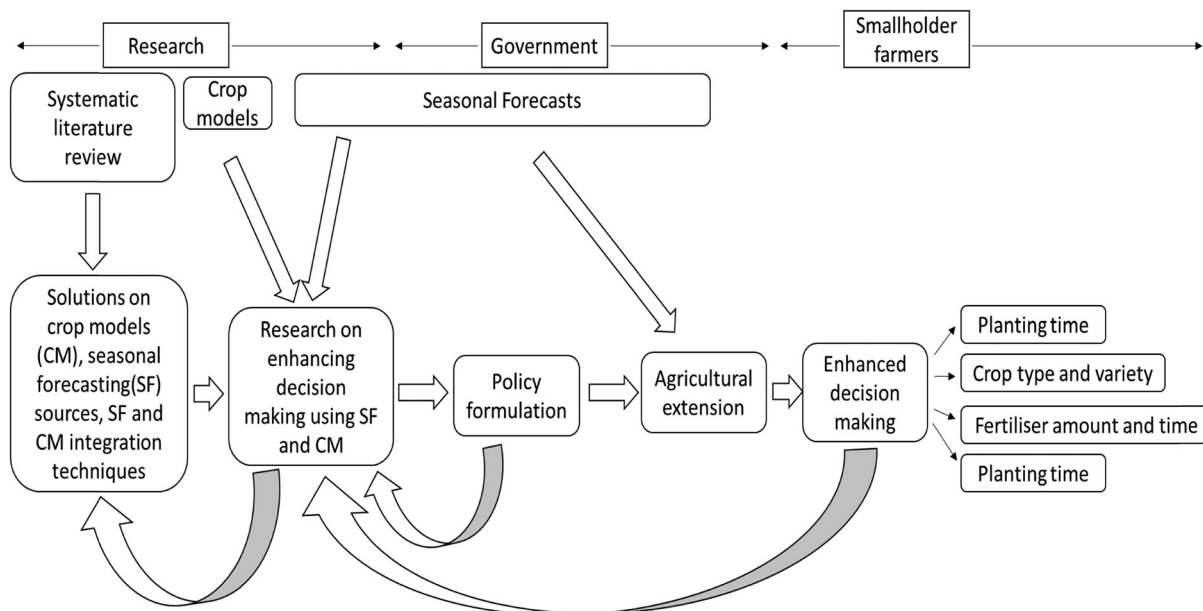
Research

Government

Smallholder farmers

Systematic literature review

Crop models

Seasonal Forecasts

Solutions on crop models (CM), seasonal forecasting(SF) sources, SF and CM integration techniques

Research on enhancing decision making using SF and CM

Policy formulation

Agricultural extension

Enhanced decision making

Planting time

Crop type and variety

Fertiliser amount and time

Planting time